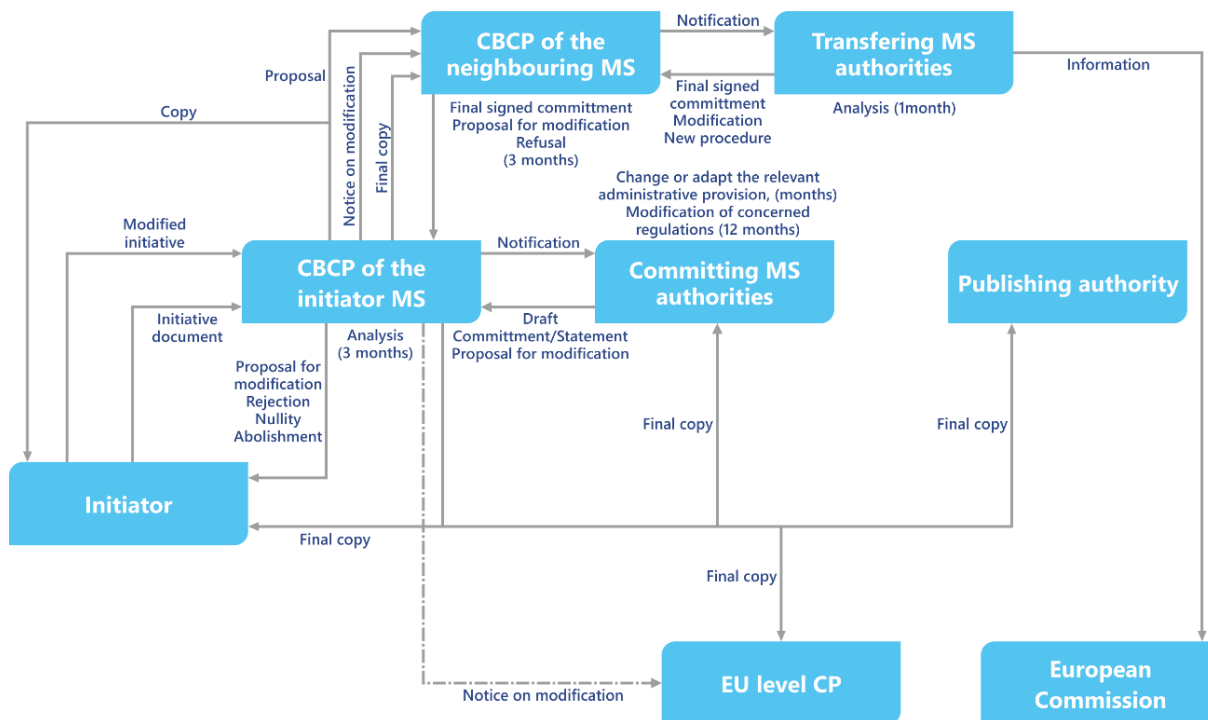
CBCP of the neighbouring MS

Notification

Transfering MS authorities

Information

Proposal

Notice on modification

Final signed committment
Modification
New procedure

Analysis (1month)

Copy

Final copy

Final signed committment
Proposal for modification
Refusal
(3 months)

Change or adapt the relevant administrative provision, (months)
Modification of concerned regulations (12 months)

Modified initiative

CBCP of the initiator MS

Notification

Committing MS authorities

Publishing authority

Initiative document

Analysis
(3 months)

Draft
Committment/Statement
Proposal for modification

Proposal for modification
Rejection
Nullity
Abolishment

Final copy

Final copy

Initiator

Final copy

Final copy

Notice on modification

EU level CP

European Commission